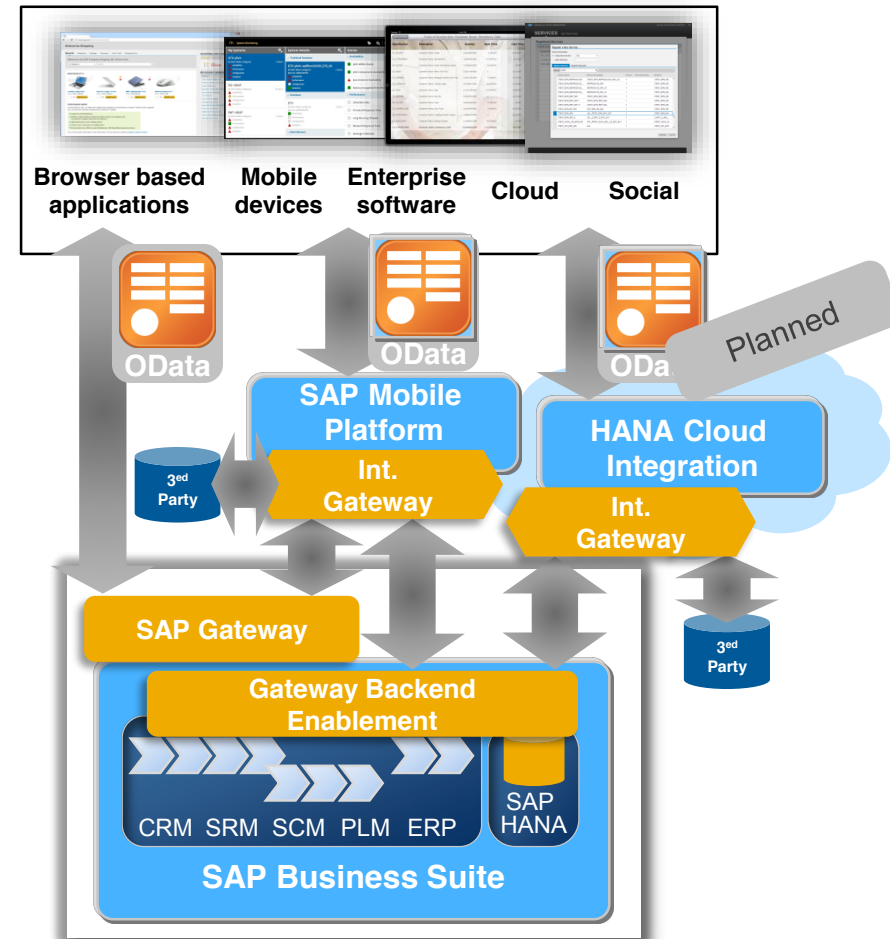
Browser based applications

Mobile devices

Enterprise software

Cloud

Social

OData

OData

ODa

Planned

SAP Mobile Platform

HANA Cloud Integration

$3^{ed}$ Party

Int. Gateway

Int. Gateway

SAP Gateway

$3^{ed}$ Party

Gateway Backend Enablement

SAP HANA

CRM SRM SCM PLM ERP

SAP Business Suite